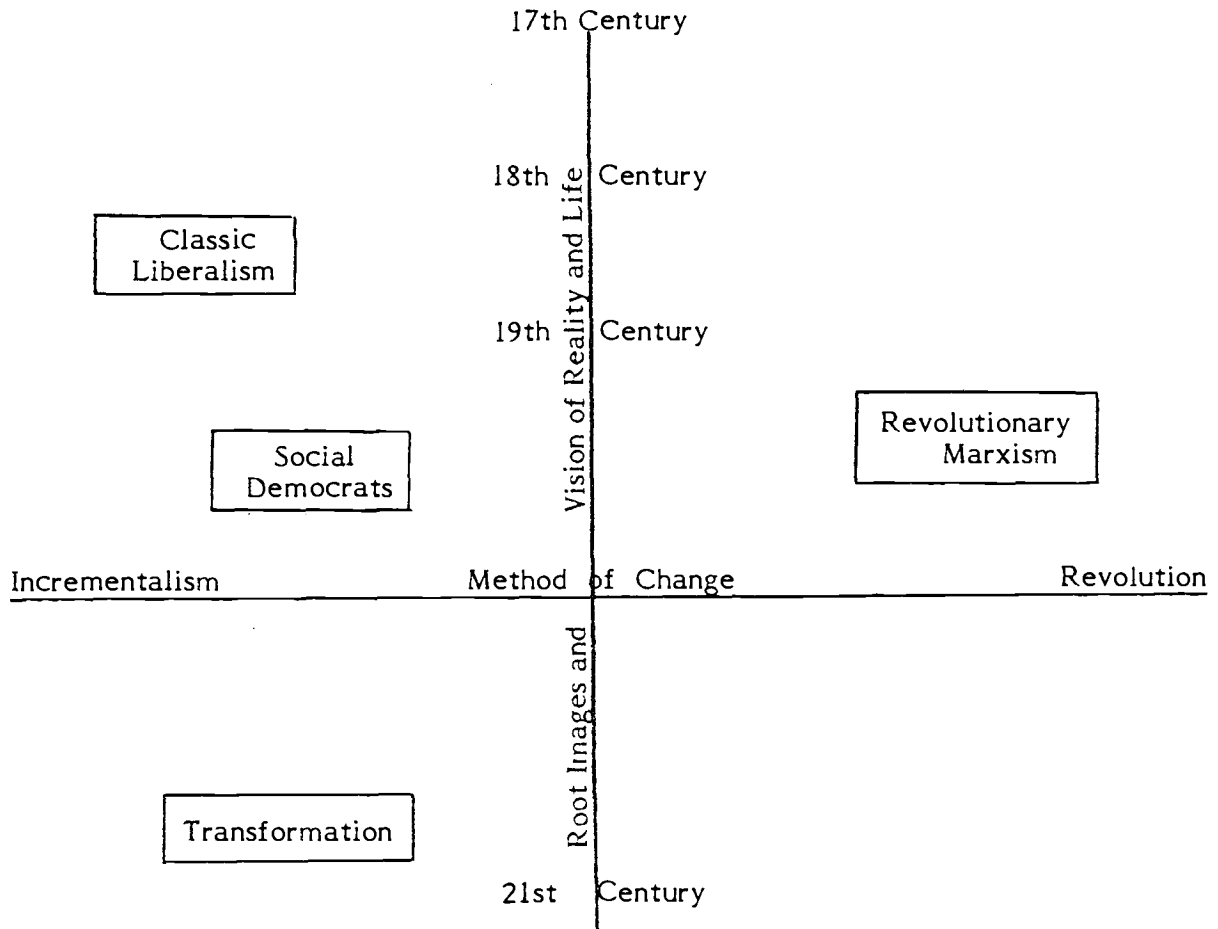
17th Century

18th Century

Classic Liberalism

19th Century

Revolutionary Marxism

Social Democrats

Vision of Reality and Life

Incrementalism

Method of Change

Revolution

Root Images and

Transformation

21st Century